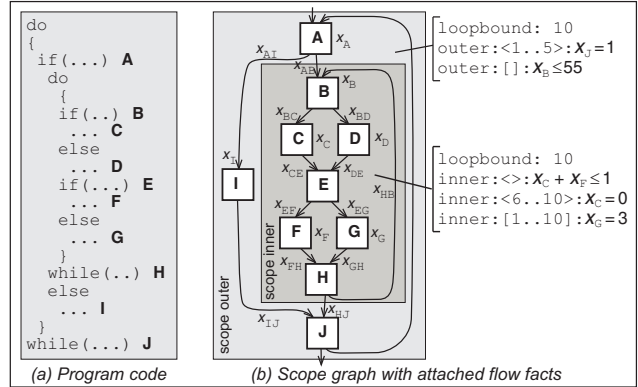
do
{
 if(...) A
  do
  {
   if(..) B
    ... C
   else
    ... D
   if(...) E
    ... F
   else
    ... G
  }
  while(..) H
 else
  ... I
}
while(...) J

(a) Program code

A $x_A$
$x_{AI}$
$x_{AB}$
B $x_B$
$x_{BC}$ $x_{BD}$
C $x_C$ D $x_D$
$x_I$
I
$x_{CE}$ $x_{DE}$
E
$x_{HB}$
$x_{EF}$ $x_{EG}$
F $x_F$ G $x_G$
$x_{FH}$ $x_{GH}$
H
scope inner
scope outer
$x_{IJ}$ $x_{HJ}$
J

loopbound: 10
outer:<1..5>:$x_J=1$
outer:[]:$x_B\leq 55$

loopbound: 10
inner:<>:$x_C + x_F \leq 1$
inner:<6..10>:$x_C=0$
inner:[1..10]:$x_G=3$

(b) Scope graph with attached flow facts